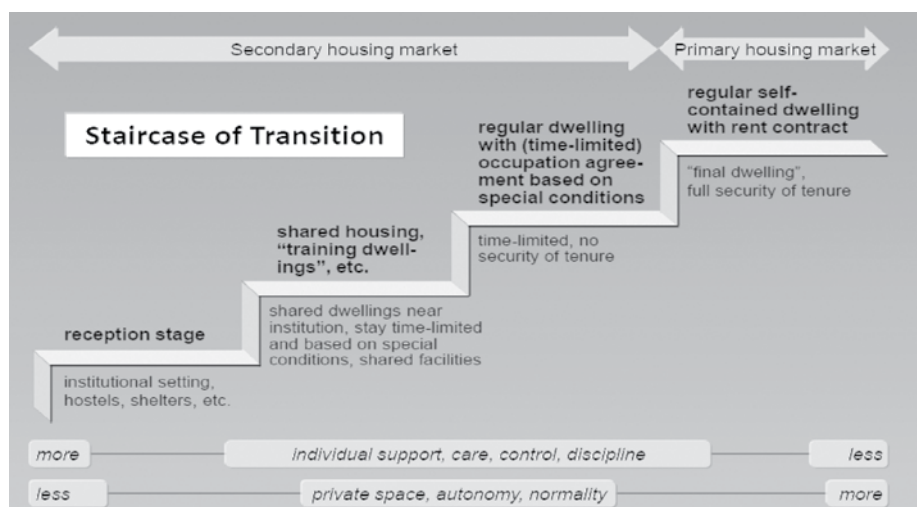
Secondary housing market

Primary housing market

Staircase of Transition

regular self-contained dwelling with rent contract

"final dwelling", full security of tenure

regular dwelling with (time-limited) occupation agreement based on special conditions

time-limited, no security of tenure

shared housing, "training dwellings", etc.

shared dwellings near institution, stay time-limited and based on special conditions, shared facilities

reception stage

institutional setting, hostels, shelters, etc.

more — individual support, care, control, discipline — less

less — private space, autonomy, normality — more